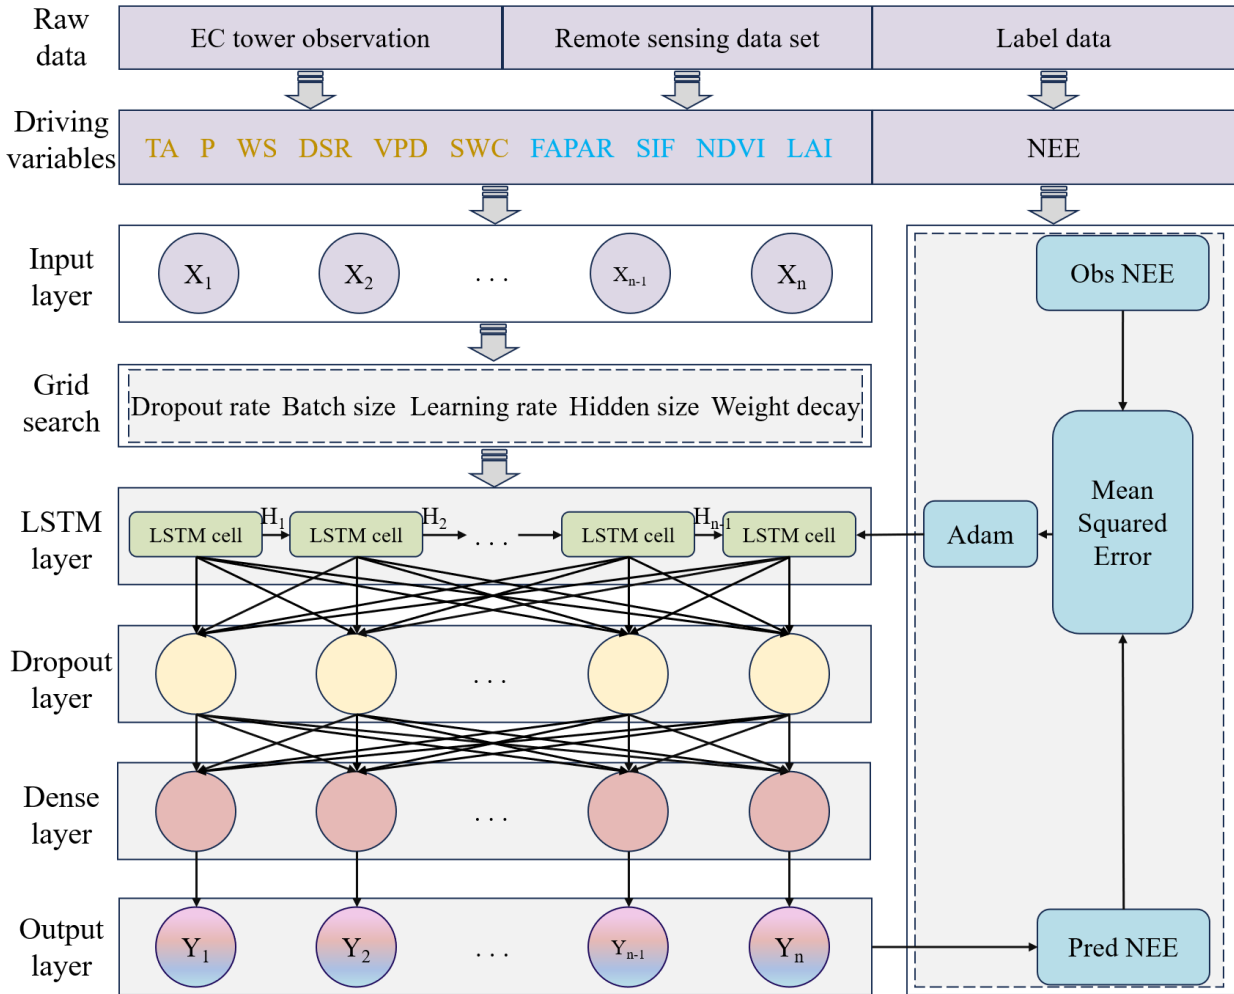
Raw data
EC tower observation
Remote sensing data set
Label data

Driving variables
TA P WS DSR VPD SWC FAPAR SIF NDVI LAI
NEE

Input layer
$X_1$ $X_2$ . . . $X_{n-1}$ $X_n$

Obs NEE

Grid search
Dropout rate Batch size Learning rate Hidden size Weight decay

LSTM layer
LSTM cell $H_1$ LSTM cell $H_2$ . . . LSTM cell $H_{n-1}$ LSTM cell

Adam
Mean Squared Error

Dropout layer
. . .

Dense layer
. . .

Output layer
$Y_1$ $Y_2$ . . . $Y_{n-1}$ $Y_n$

Pred NEE